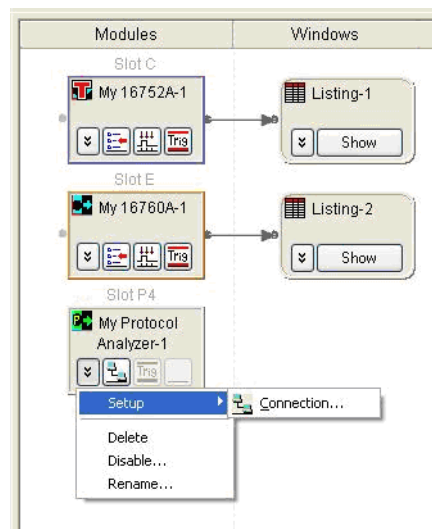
| Modules | Windows |
|---|---|

Slot C

My 16752A-1

Trig

Listing-1

Show

Slot E

My 16760A-1

Trig

Listing-2

Show

Slot P4

My Protocol Analyzer-1

Trig

Setup

Connection...

Delete

Disable...

Rename...